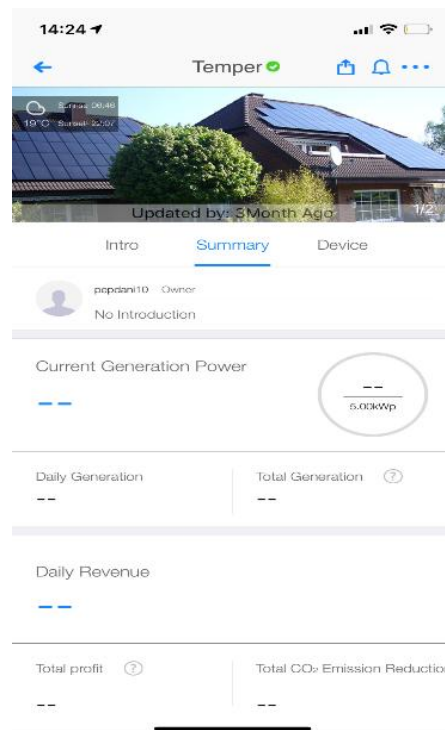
14:24

Temper

19°C Sunrise 06:46 Sunset 22:07

Updated by: 3Month Ago

1/2

Intro Summary Device

popdani10 Owner
No Introduction

Current Generation Power

--

--
5.00kWp

Daily Generation
--

Total Generation ?
--

Daily Revenue
--

Total profit ?
--

Total $CO_2$ Emission Reductio
--